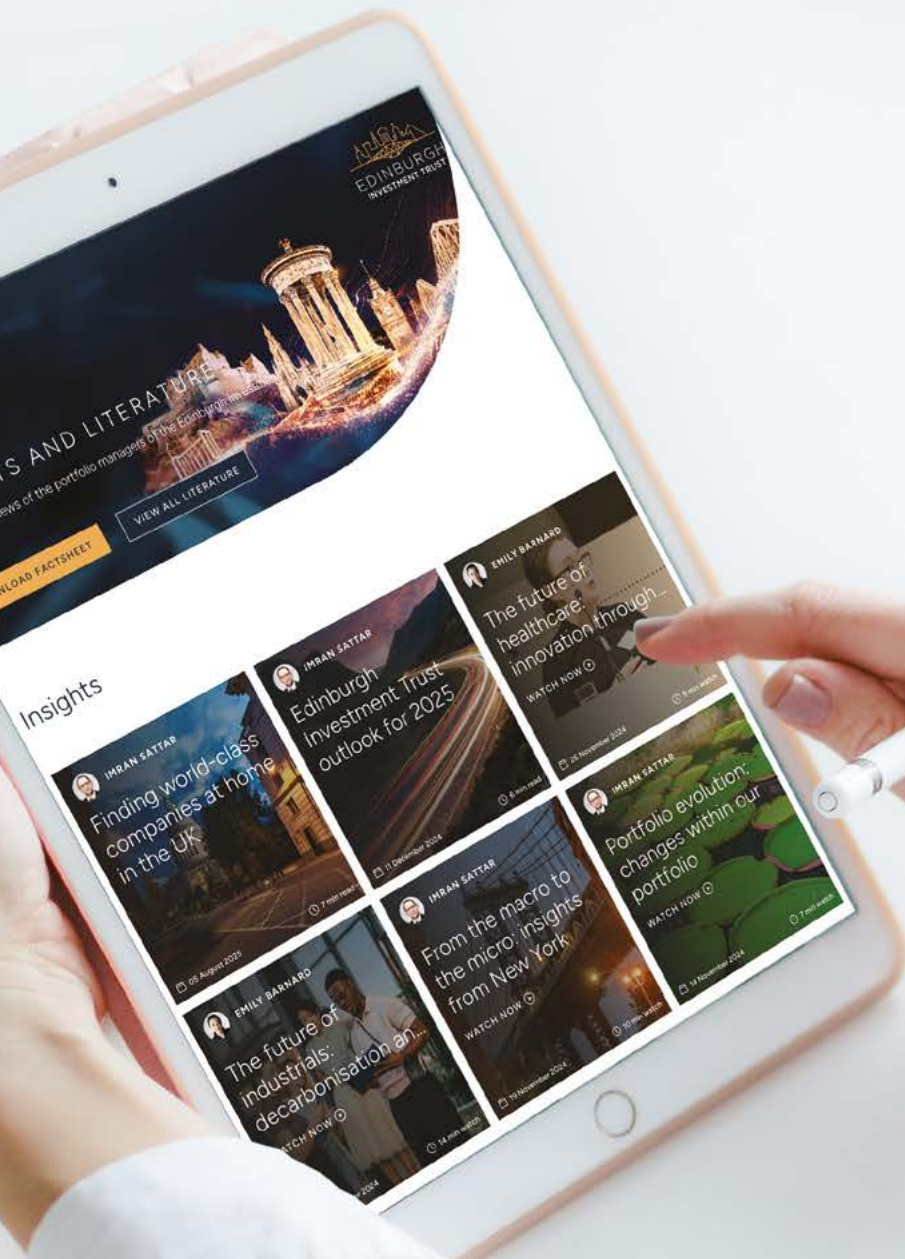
EDINBURGH
INVESTMENT TRUST

S AND LITERATURE
ews of the portfolio managers of the Edinburgh In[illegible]

NLOAD FACTSHEET
VIEW ALL LITERATURE

Insights

IMRAN SATTAR
Finding world-class companies at home in the UK
7 min read
05 August 2025

IMRAN SATTAR
Edinburgh Investment Trust outlook for 2025
6 min read
11 December 2024

EMILY BARNARD
The future of healthcare: innovation through...
WATCH NOW
5 min watch
26 November 2024

EMILY BARNARD
The future of industrials: decarbonisation an...
WATCH NOW
14 min watch
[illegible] 2024

IMRAN SATTAR
From the macro to the micro: insights from New York
WATCH NOW
10 min watch
19 November 2024

IMRAN SATTAR
Portfolio evolution: changes within our portfolio
WATCH NOW
7 min watch
14 November 2024